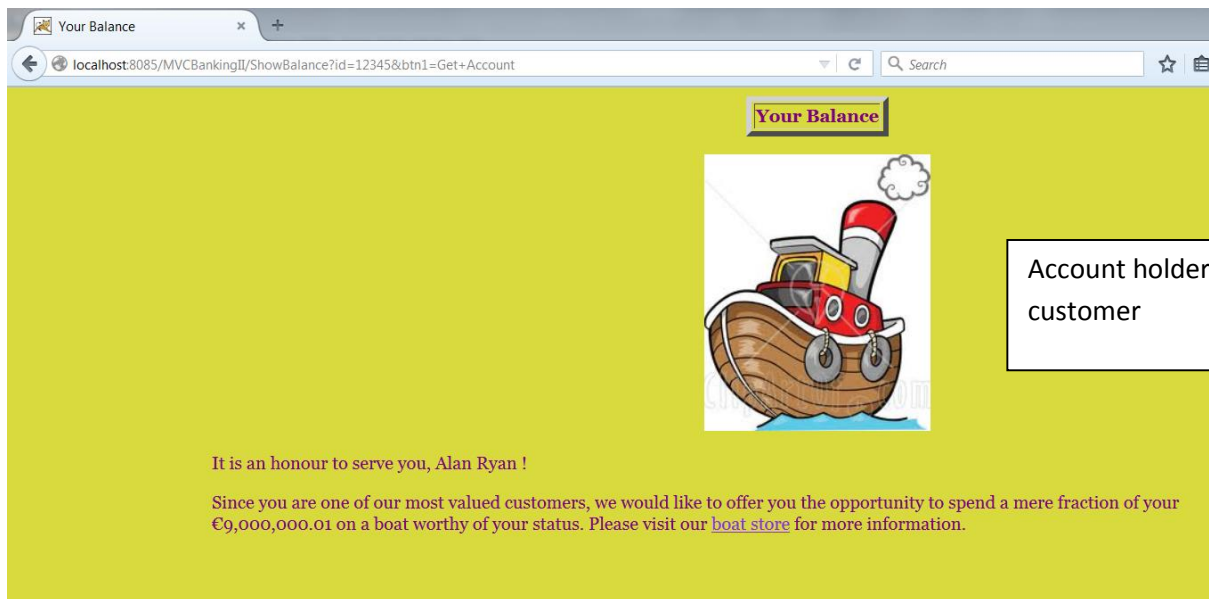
Your Balance ×
+
localhost:8085/MVCBankingII/ShowBalance?id=12345&btn1=Get+Account
Search

Your Balance

Account holder
customer

It is an honour to serve you, Alan Ryan !

Since you are one of our most valued customers, we would like to offer you the opportunity to spend a mere fraction of your €9,000,000.01 on a boat worthy of your status. Please visit our boat store for more information.